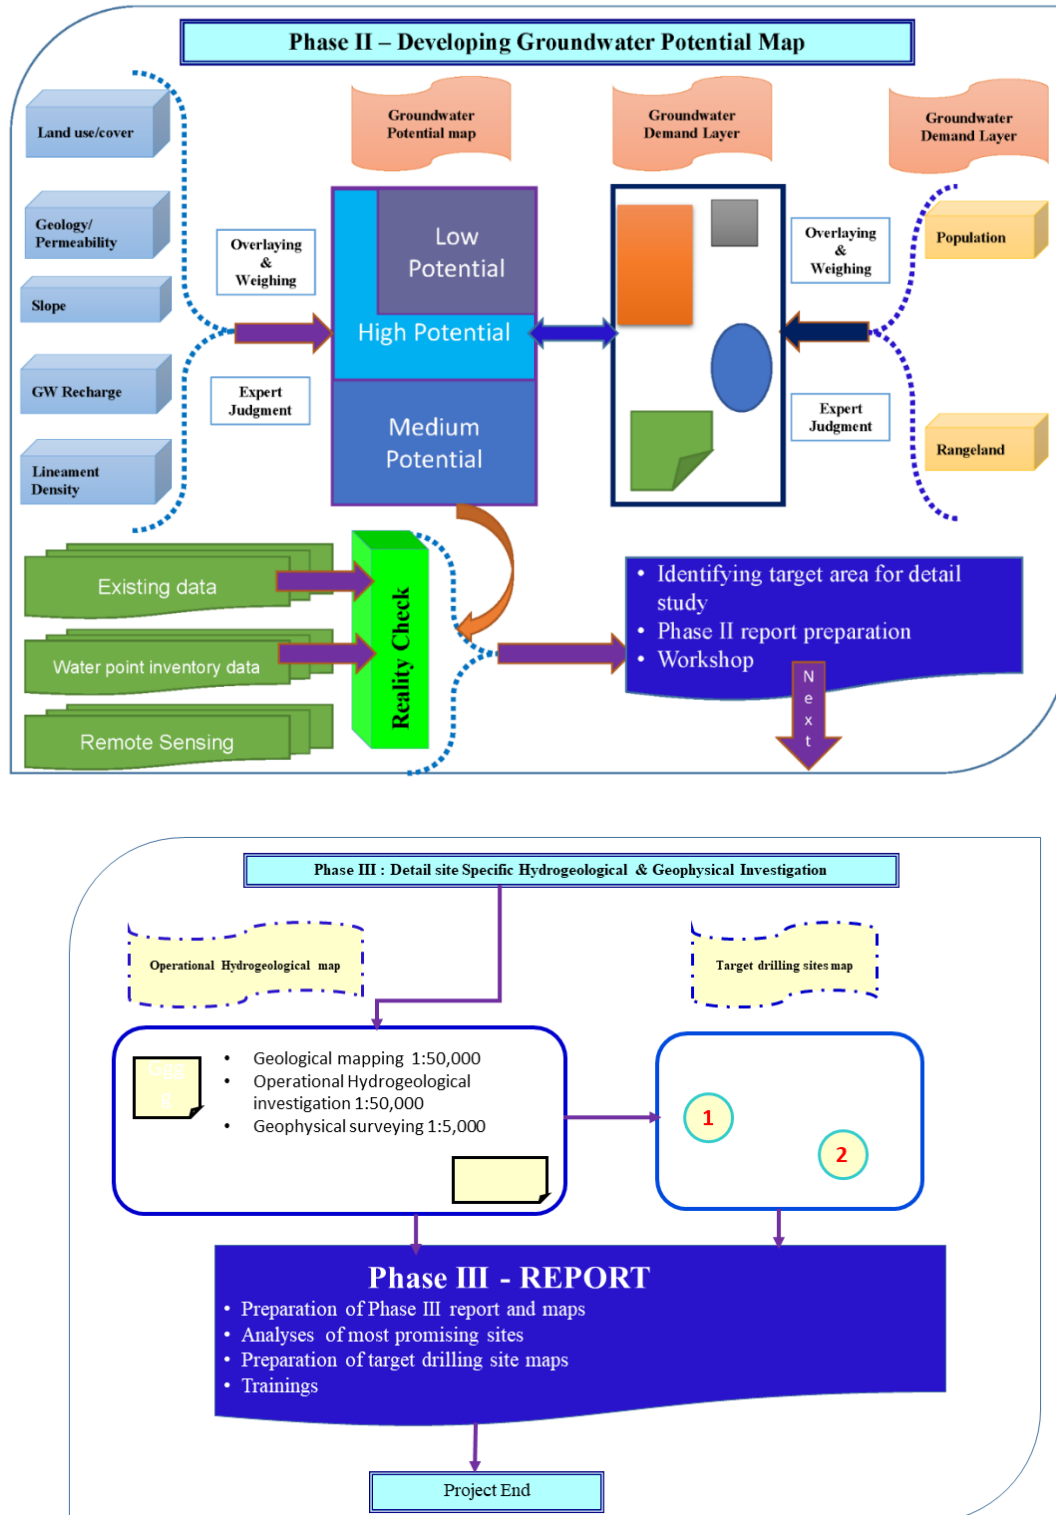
Phase II – Developing Groundwater Potential Map

Groundwater Potential map

Groundwater Demand Layer

Groundwater Demand Layer

Land use/cover

Geology/ Permeability

Slope

GW Recharge

Lineament Density

Overlaying & Weighing

Expert Judgment

Low Potential

High Potential

Medium Potential

Overlaying & Weighing

Expert Judgment

Population

Rangeland

Existing data

Water point inventory data

Remote Sensing

Reality Check

• Identifying target area for detail study
• Phase II report preparation
• Workshop

N e x t

Phase III : Detail site Specific Hydrogeological & Geophysical Investigation

Operational Hydrogeological map

Target drilling sites map

• Geological mapping 1:50,000
• Operational Hydrogeological investigation 1:50,000
• Geophysical surveying 1:5,000

1

2

Phase III - REPORT
• Preparation of Phase III report and maps
• Analyses of most promising sites
• Preparation of target drilling site maps
• Trainings

Project End